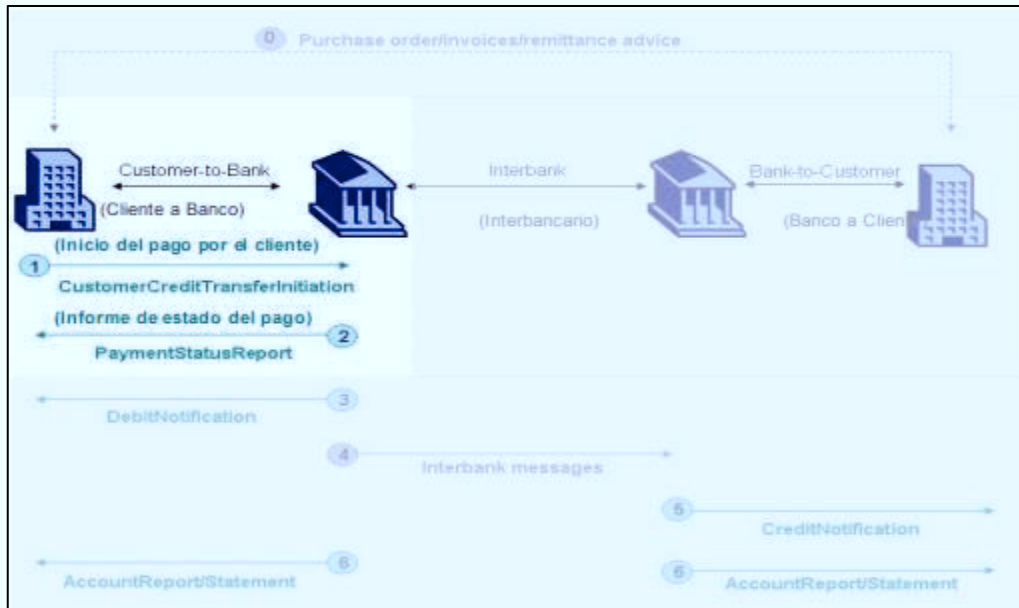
0 Purchase order/invoices/remittance advice

Customer-to-Bank
(Cliente a Banco)

Interbank
(Interbancario)

Bank-to-Customer
(Banco a Clien

(Inicio del pago por el cliente)
1
CustomerCreditTransferInitiation

(Informe de estado del pago)
2
PaymentStatusReport

3
DebitNotification

4
Interbank messages

5
CreditNotification

6
AccountReport/Statement

6
AccountReport/Statement